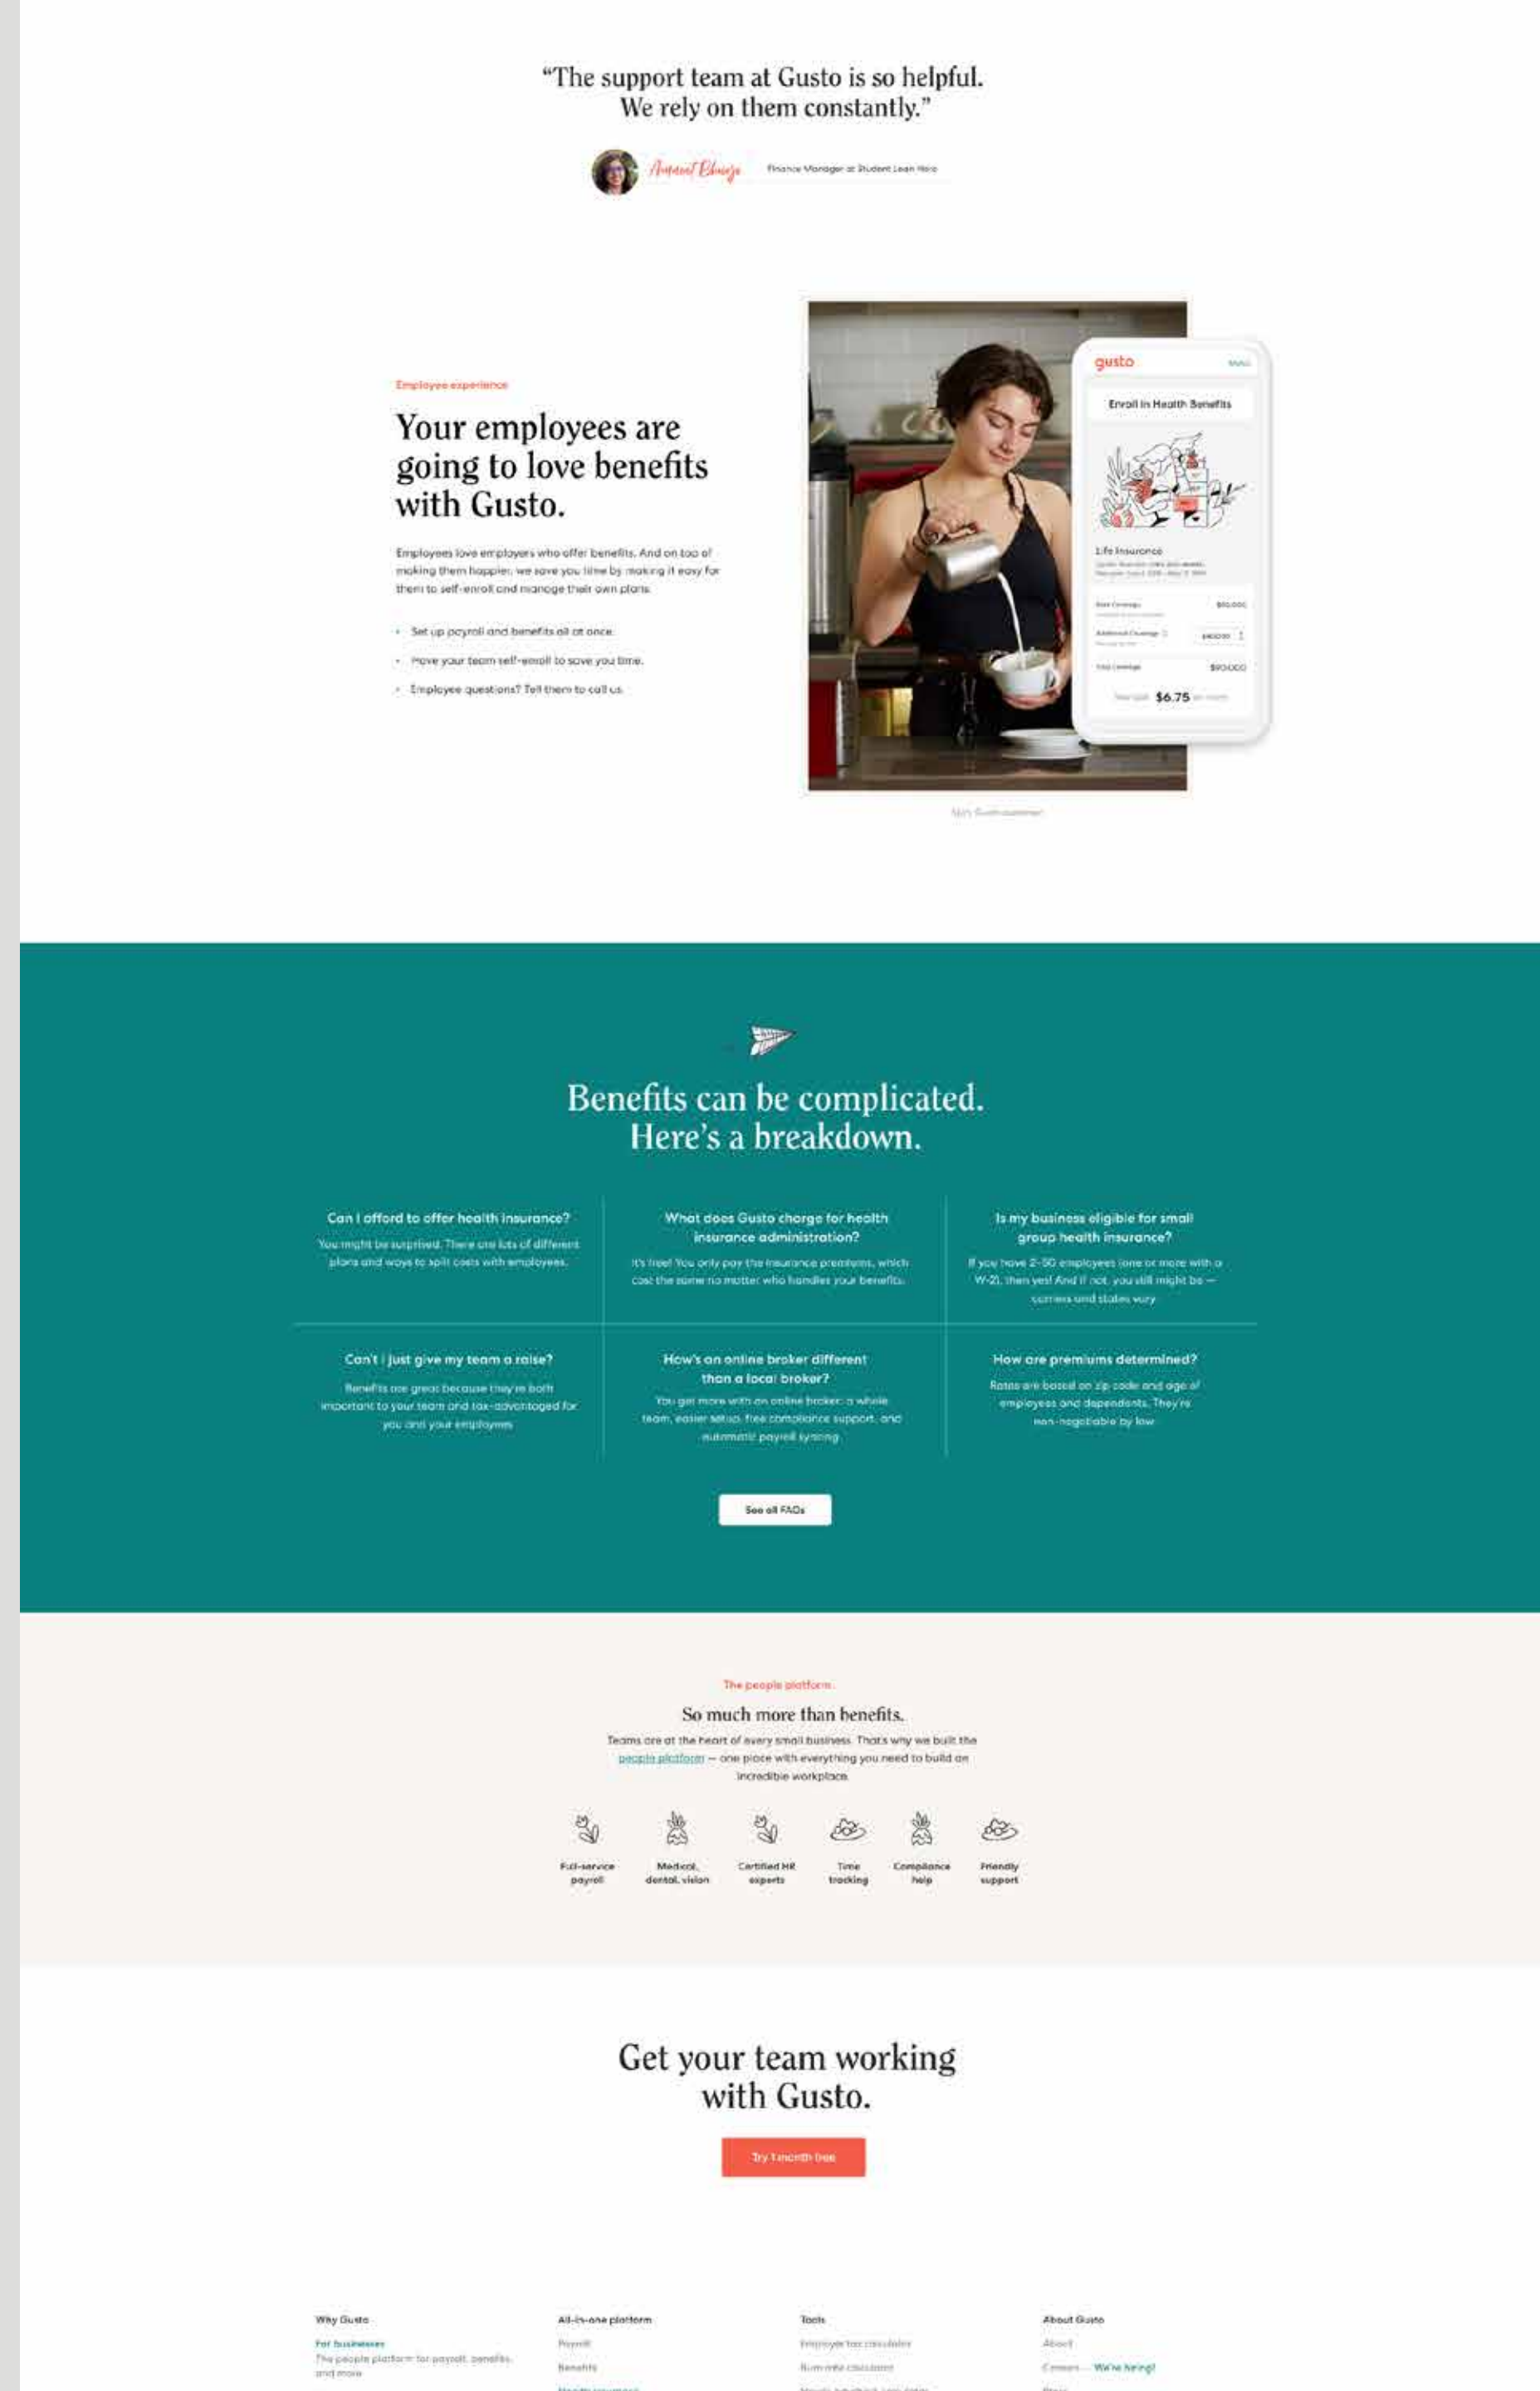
"The support team at Gusto is so helpful. We rely on them constantly."

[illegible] Finance Manager at Student Loan Hero

Employee experience

Your employees are going to love benefits with Gusto.

Employees love employers who offer benefits. And on top of making them happier, we save you time by making it easy for them to self-enroll and manage their own plans.

- Set up payroll and benefits all at once.
- Have your team self-enroll to save you time.
- Employee questions? Tell them to call us.

gusto Menu

Enroll in Health Benefits

Life Insurance

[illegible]

$6.75

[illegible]

Benefits can be complicated. Here's a breakdown.

Can I afford to offer health insurance?
You might be surprised. There are lots of different plans and ways to split costs with employees.

What does Gusto charge for health insurance administration?
It's free! You only pay the insurance premiums, which cost the same no matter who handles your benefits.

Is my business eligible for small group health insurance?
If you have 2-50 employees (one or more with a W-2), then yes! And if not, you still might be — carriers and states vary.

Can't I just give my team a raise?
Benefits are great because they're both important to your team and tax-advantaged for you and your employees.

How's an online broker different than a local broker?
You get more with an online broker: a whole team, easier setup, free compliance support, and automatic payroll syncing.

How are premiums determined?
Rates are based on zip code and age of employees and dependents. They're non-negotiable by law.

See all FAQs

The people platform

So much more than benefits.

Teams are at the heart of every small business. That's why we built the people platform — one place with everything you need to build an incredible workplace.

Full-service payroll
Medical, dental, vision
Certified HR experts
Time tracking
Compliance help
Friendly support

Get your team working with Gusto.

Try 1 month free

Why Gusto
For businesses
The people platform for payroll, benefits, and more

All-in-one platform
Payroll
Benefits
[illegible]

Tools
Employee tax calculator
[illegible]
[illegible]

About Gusto
About
Careers — We're hiring!
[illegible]